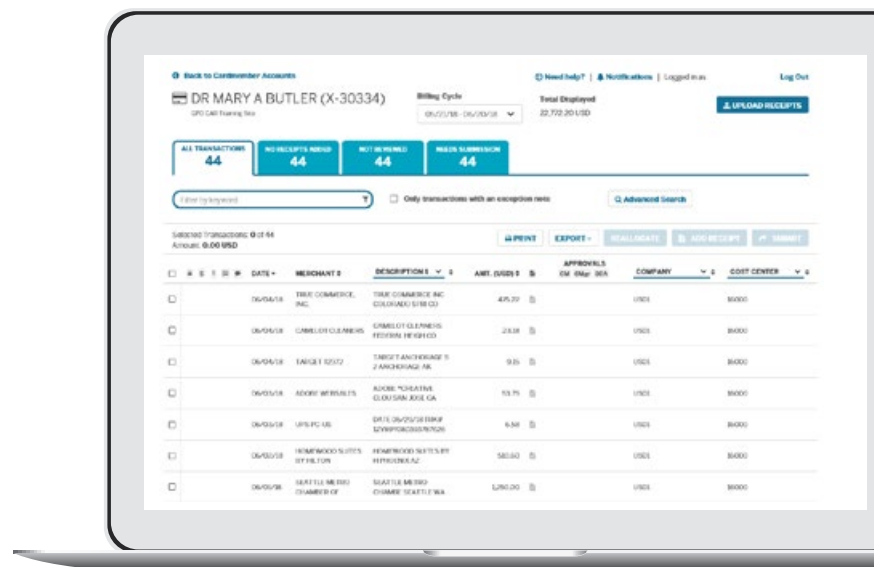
Back to Cardmember Accounts

Need help? | Notifications | Logged in as

Log Out

DR MARY A BUTLER (X-30334)

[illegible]

Billing Cycle

05/23/18 - 06/20/18

Total Displayed

22,772.20 USD

UPLOAD RECEIPTS

ALL TRANSACTIONS 44

NO RECEIPTS NEEDED 44

NOT REVIEWED 44

NEEDS SUBMISSION 44

Filter by keyword

Only transactions with an exception note

Advanced Search

Selected Transactions: 0 of 44
Amount: 0.00 USD

PRINT

EXPORT

REALLOCATE

ADD RECEIPT

SUBMIT

| DATE | MERCHANT | DESCRIPTIONS | AMT. (USD) | APPROVALS CM Mgr DEA | COMPANY | COST CENTER |
|---|---|---|---|---|---|---|
| 06/04/18 | TRUE COMMERCE, INC. | TRUE COMMERCE INC COLORADO STID CO | 435.72 | | US01 | 16000 |
| 06/04/18 | CAMELOT CLEANERS | CAMELOT CLEANERS FEDERAL HEIGH CO | 23.18 | | US01 | 16000 |
| 06/04/18 | TARGET 0272 | TARGET ANCHORAGE 5 2 ANCHORAGE AK | 9.15 | | US01 | 16000 |
| 06/03/18 | ADOBE WEBSALES | ADOBE *CREATIVE CLOU SAN JOSE CA | 53.75 | | US01 | 16000 |
| 06/03/18 | UPS PC US | DATE 05/25/18 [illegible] | 6.58 | | US01 | 16000 |
| 06/02/18 | HOMEWOOD SUITES BY HILTON | HOMEWOOD SUITES BY H PHOENIX AZ | 310.60 | | US01 | 16000 |
| 06/01/18 | SEATTLE METRO CHAMBER OF | SEATTLE METRO CHAMBE SEATTLE WA | 1,260.00 | | US01 | 16000 |